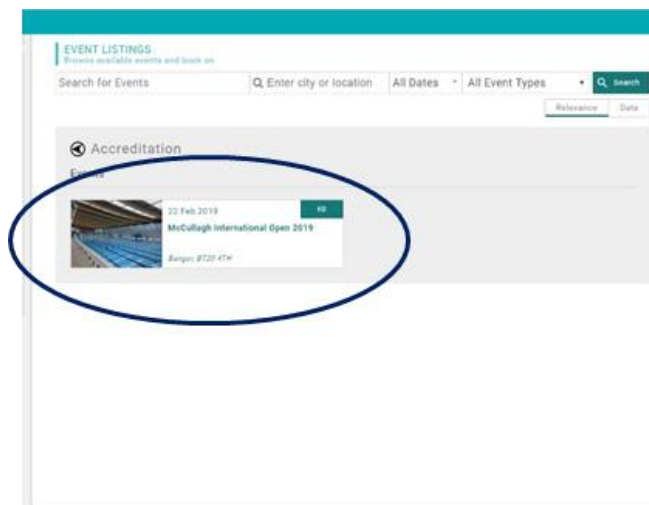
EVENT LISTINGS
Browse available events and book on

Search for Events

Enter city or location

All Dates

All Event Types

Search

Relevance

Date

Accreditation

Events

22 Feb 2019

£0

McCullagh International Open 2019

Bangor, BT20 4TH